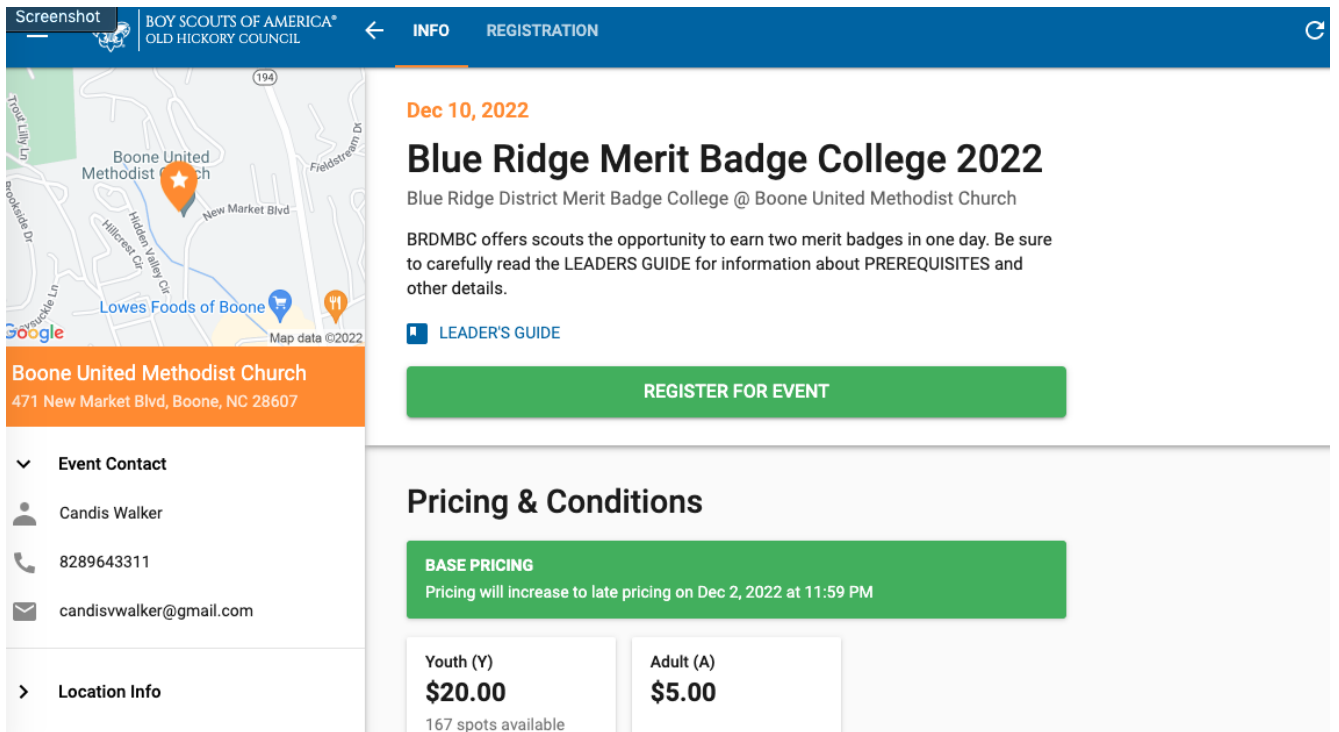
Screenshot

BOY SCOUTS OF AMERICA®
OLD HICKORY COUNCIL

INFO REGISTRATION

194
Trout Lily Ln
Boone United Methodist Church
Fieldstream Dr
New Market Blvd
Brookside Dr
Hillcrest Cir
Hidden Valley Cir
Honeysuckle Ln
Lowes Foods of Boone
Google
Map data ©2022

Boone United Methodist Church
471 New Market Blvd, Boone, NC 28607

Event Contact
Candis Walker
8289643311
candisvwalker@gmail.com

Location Info

Dec 10, 2022

Blue Ridge Merit Badge College 2022

Blue Ridge District Merit Badge College @ Boone United Methodist Church

BRDMBC offers scouts the opportunity to earn two merit badges in one day. Be sure to carefully read the LEADERS GUIDE for information about PREREQUISITES and other details.

LEADER'S GUIDE

REGISTER FOR EVENT

Pricing & Conditions

BASE PRICING
Pricing will increase to late pricing on Dec 2, 2022 at 11:59 PM

Youth (Y)
$20.00
167 spots available

Adult (A)
$5.00